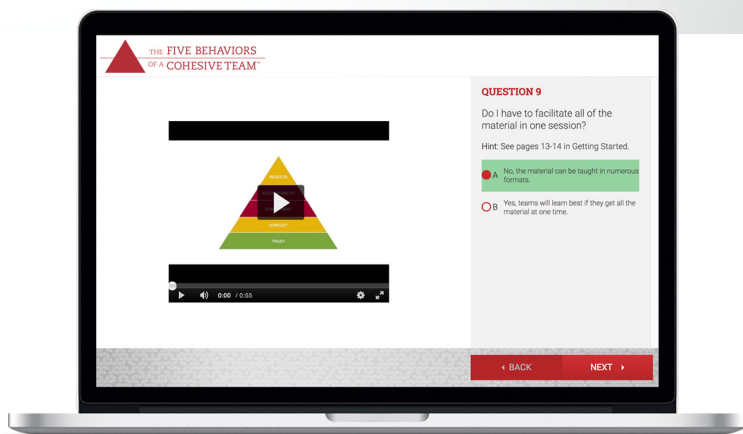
THE FIVE BEHAVIORS OF A COHESIVE TEAM™

RESULTS

CONFLICT

TRUST

0:00 / 0:55

QUESTION 9

Do I have to facilitate all of the material in one session?

Hint: See pages 13-14 in Getting Started.

A No, the material can be taught in numerous formats.

B Yes, teams will learn best if they get all the material at one time.

BACK

NEXT